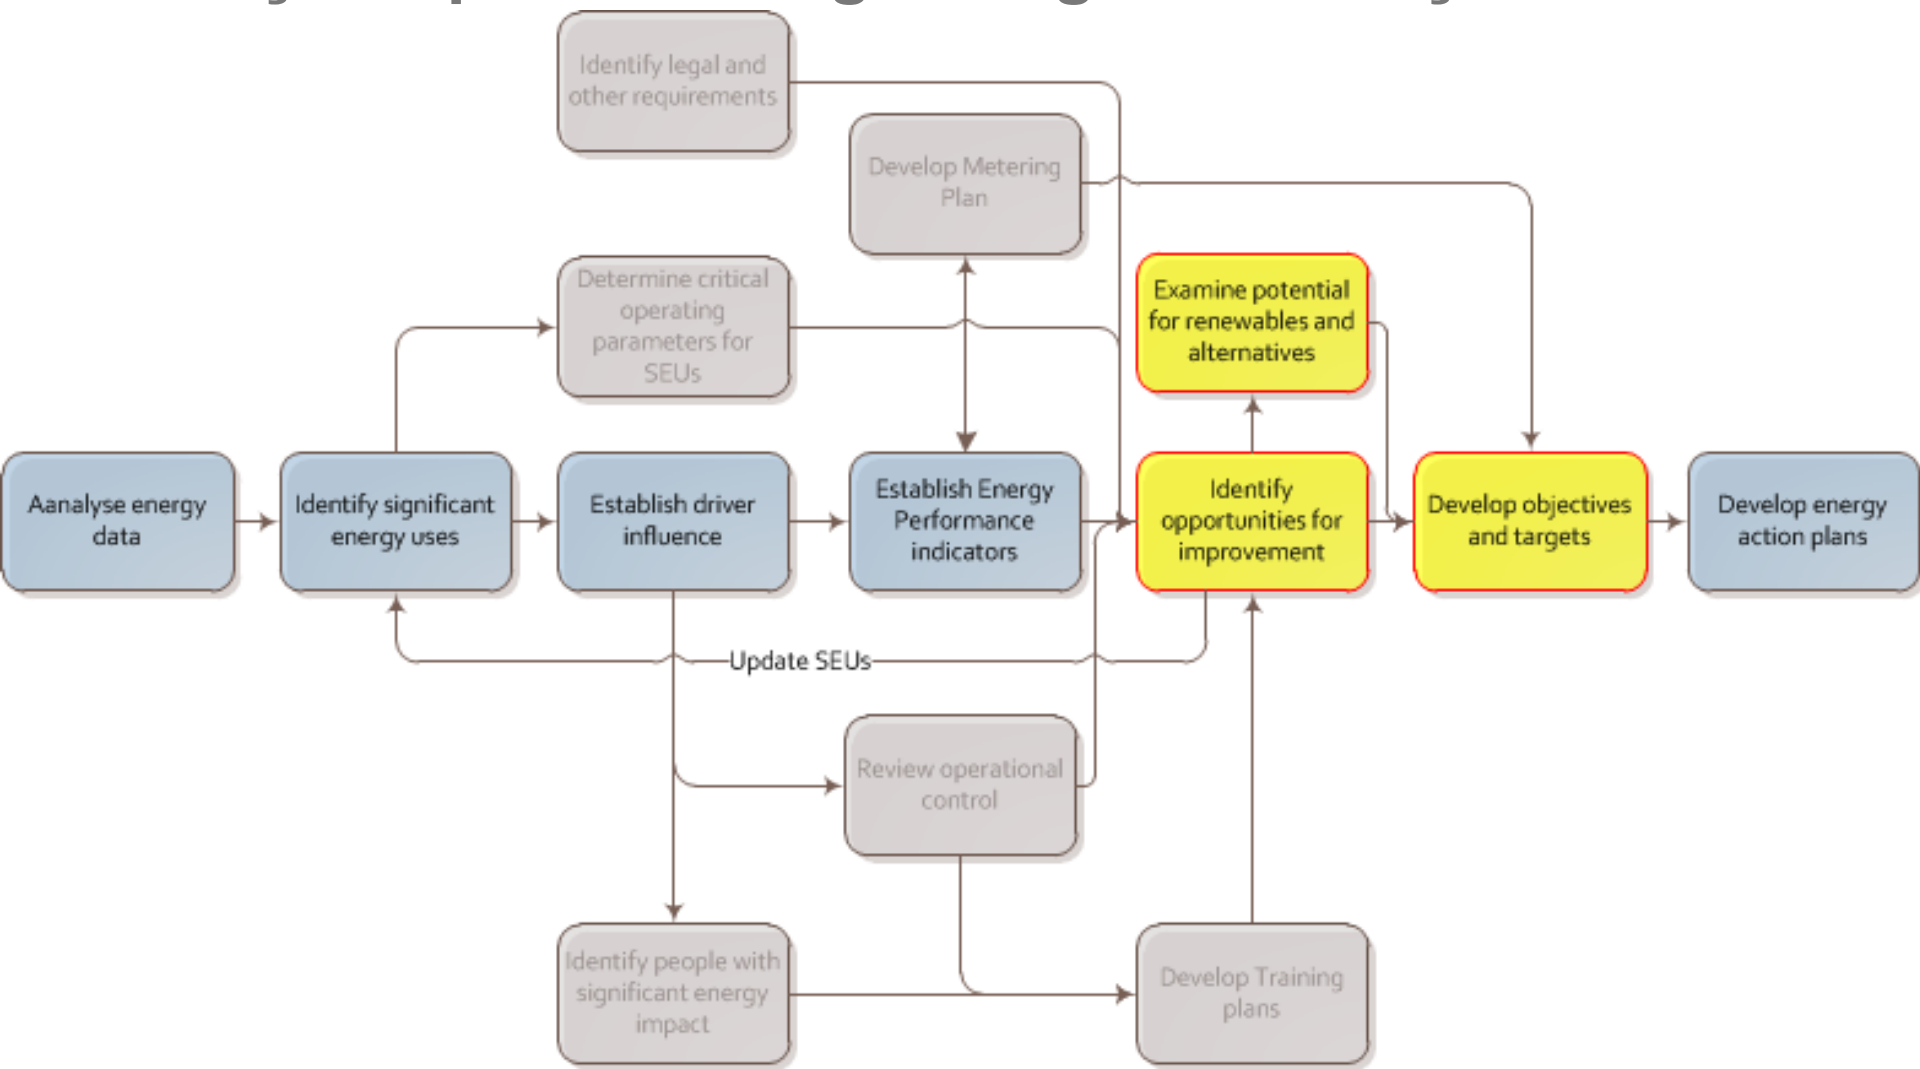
Identify legal and other requirements

Develop Metering Plan

Determine critical operating parameters for SEUs

Examine potential for renewables and alternatives

Aanalyse energy data

Identify significant energy uses

Establish driver influence

Establish Energy Performance indicators

Identify opportunities for improvement

Develop objectives and targets

Develop energy action plans

Update SEUs

Review operational control

Identify people with significant energy impact

Develop Training plans